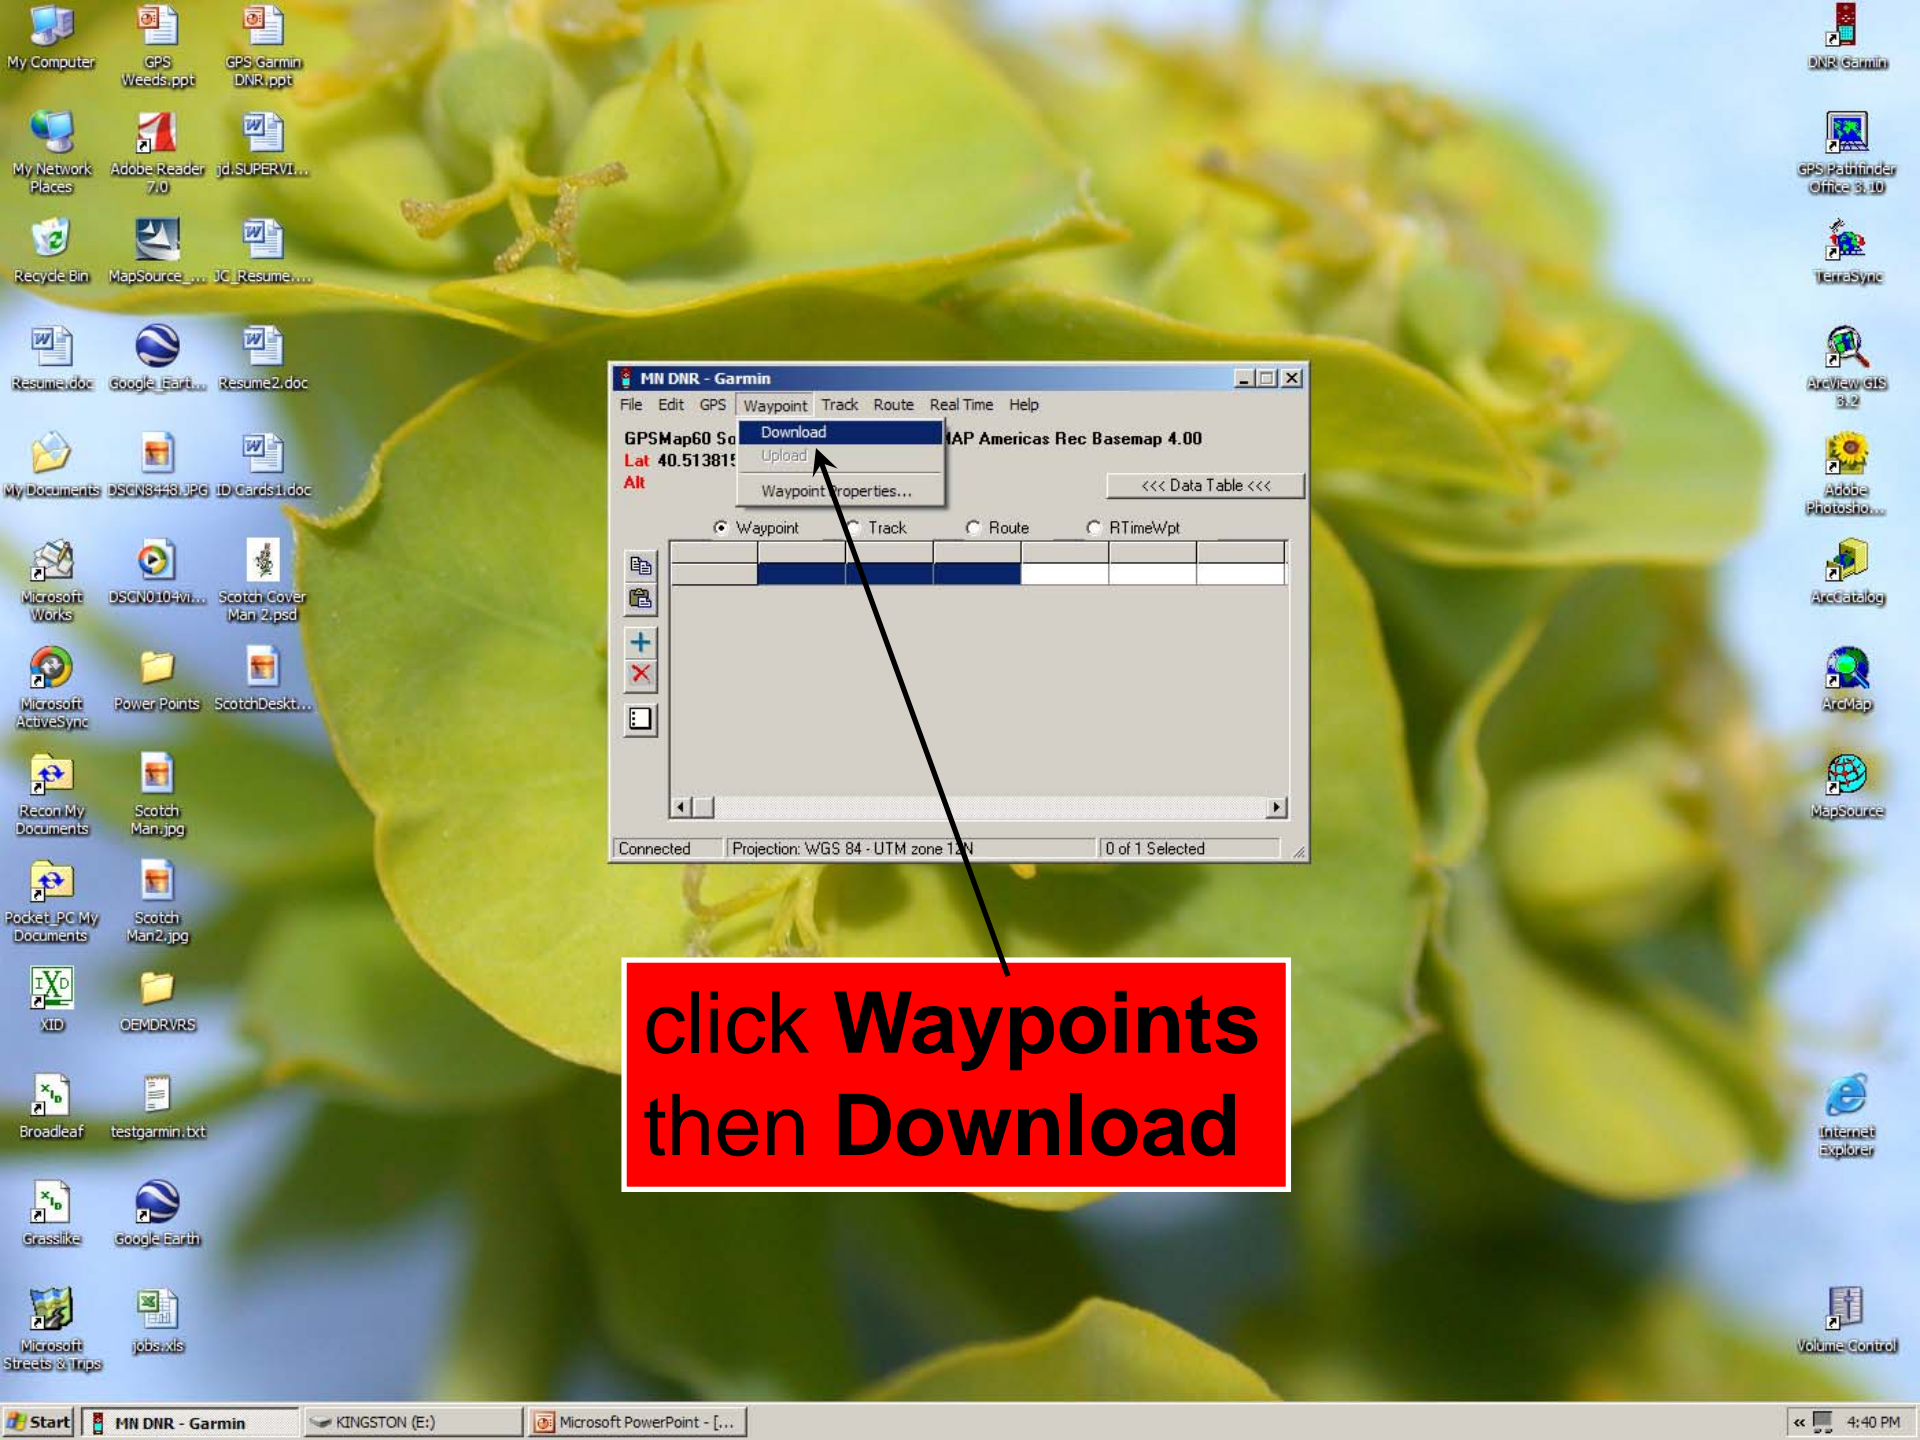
My Computer
GPS Weeds.ppt
GPS Garmin DNR.ppt
DNR Garmin
My Network Places
Adobe Reader 7.0
jd.SUPERVI...
GPS Pathfinder Office 3.10
Recycle Bin
MapSource_...
JC_Resume....
TerraSync
Resume.doc
Google_Eart...
Resume2.doc
ArcView GIS 3.2
My Documents
DSCN8448.JPG
ID Cards1.doc
Adobe Photosho...
Microsoft Works
DSCN0104vi...
Scotch Cover Man 2.psd
ArcCatalog
Microsoft ActiveSync
Power Points
ScotchDeskt...
ArcMap
Recon My Documents
Scotch Man.jpg
MapSource
Pocket_PC My Documents
Scotch Man2.jpg
XID
OEMDRVRS
Broadleaf
testgarmin.txt
Internet Explorer
Grasslike
Google Earth
Microsoft Streets & Trips
jobs.xls
Volume Control

MN DNR - Garmin
File Edit GPS Waypoint Track Route Real Time Help
Download
Upload
Waypoint Properties...
GPSMap60 So
Lat 40.513815
Alt
MAP Americas Rec Basemap 4.00
<<< Data Table <<<
Waypoint Track Route RTimeWpt
Connected
Projection: WGS 84 - UTM zone 12N
0 of 1 Selected

click Waypoints then Download

Start
MN DNR - Garmin
KINGSTON (E:)
Microsoft PowerPoint - [...
4:40 PM